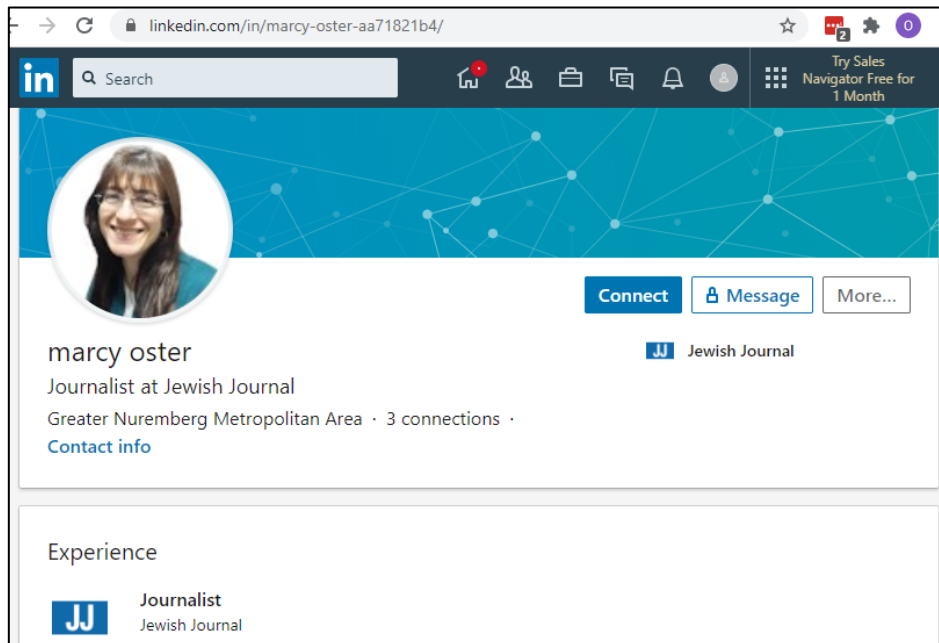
linkedin.com/in/marcy-oster-aa71821b4/

2

O

in

Search

Try Sales Navigator Free for 1 Month

Connect

Message

More...

marcy oster

Journalist at Jewish Journal

Greater Nuremberg Metropolitan Area · 3 connections ·

Contact info

JJ Jewish Journal

Experience

JJ

Journalist

Jewish Journal